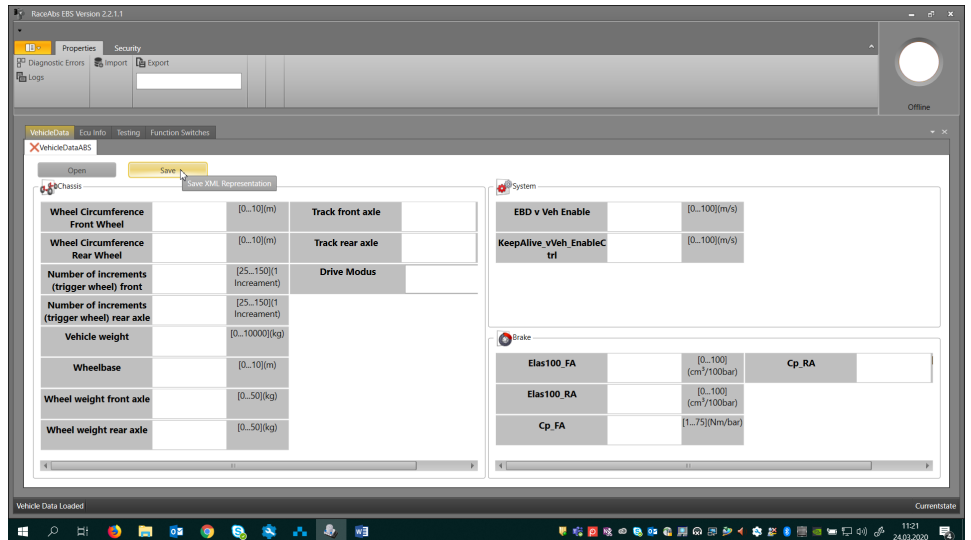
RaceAbs EBS Version 2.2.1.1

Properties
Security

Diagnostic Errors
Import
Export
Logs

Offline

VehicleData
Ecu Info
Testing
Function Switches

VehicleDataABS

Open
Save
Save XML Representation

Chassis

| Wheel Circumference Front Wheel | | [0...10](m) | Track front axle | |
|---|---|---|---|---|
| Wheel Circumference Rear Wheel | | [0...10](m) | Track rear axle | |
| Number of increments (trigger wheel) front | | [25...150](1 Increament) | Drive Modus | |
| Number of increments (trigger wheel) rear axle | | [25...150](1 Increament) | | |
| Vehicle weight | | [0...10000](kg) | | |
| Wheelbase | | [0...10](m) | | |
| Wheel weight front axle | | [0...50](kg) | | |
| Wheel weight rear axle | | [0...50](kg) | | |

System

| EBD v Veh Enable | | [0...100](m/s) |
|---|---|---|
| KeepAlive_vVeh_EnableCtrl | | [0...100](m/s) |

Brake

| Elas100_FA | | [0...100] (cm³/100bar) | Cp_RA | |
|---|---|---|---|---|
| Elas100_RA | | [0...100] (cm³/100bar) | | |
| Cp_FA | | [1...75](Nm/bar) | | |

Vehicle Data Loaded
Currentstate

11:21
24.03.2020